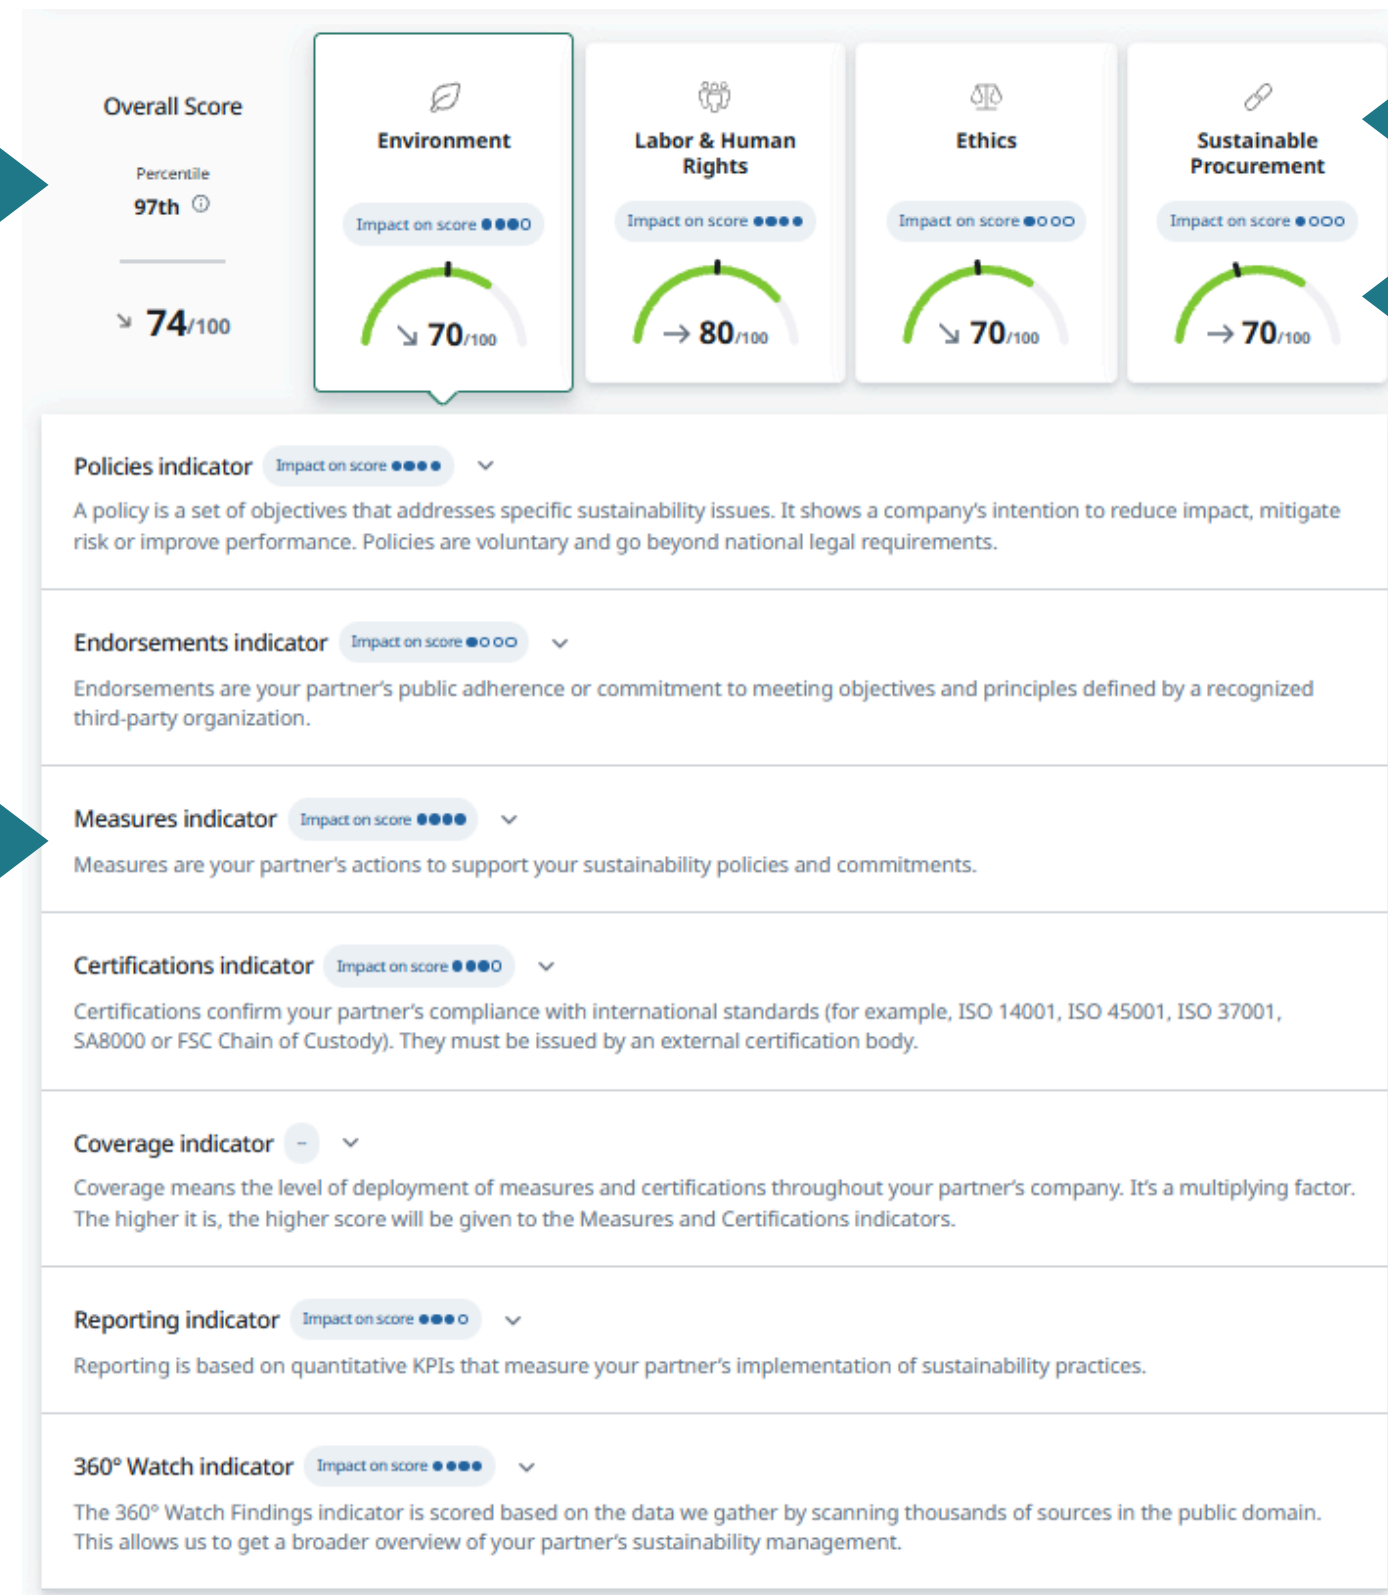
Overall Score

Percentile
97th ⓘ

↘ 74/100

Environment
Impact on score ●●●○
↘ 70/100

Labor & Human Rights
Impact on score ●●●●
→ 80/100

Ethics
Impact on score ●○○○
↘ 70/100

Sustainable Procurement
Impact on score ●○○○
→ 70/100

Policies indicator Impact on score ●●●●
A policy is a set of objectives that addresses specific sustainability issues. It shows a company's intention to reduce impact, mitigate risk or improve performance. Policies are voluntary and go beyond national legal requirements.

Endorsements indicator Impact on score ●○○○
Endorsements are your partner's public adherence or commitment to meeting objectives and principles defined by a recognized third-party organization.

Measures indicator Impact on score ●●●●
Measures are your partner's actions to support your sustainability policies and commitments.

Certifications indicator Impact on score ●●●○
Certifications confirm your partner's compliance with international standards (for example, ISO 14001, ISO 45001, ISO 37001, SA8000 or FSC Chain of Custody). They must be issued by an external certification body.

Coverage indicator –
Coverage means the level of deployment of measures and certifications throughout your partner's company. It's a multiplying factor. The higher it is, the higher score will be given to the Measures and Certifications indicators.

Reporting indicator Impact on score ●●●○
Reporting is based on quantitative KPIs that measure your partner's implementation of sustainability practices.

360° Watch indicator Impact on score ●●●●
The 360° Watch Findings indicator is scored based on the data we gather by scanning thousands of sources in the public domain. This allows us to get a broader overview of your partner's sustainability management.